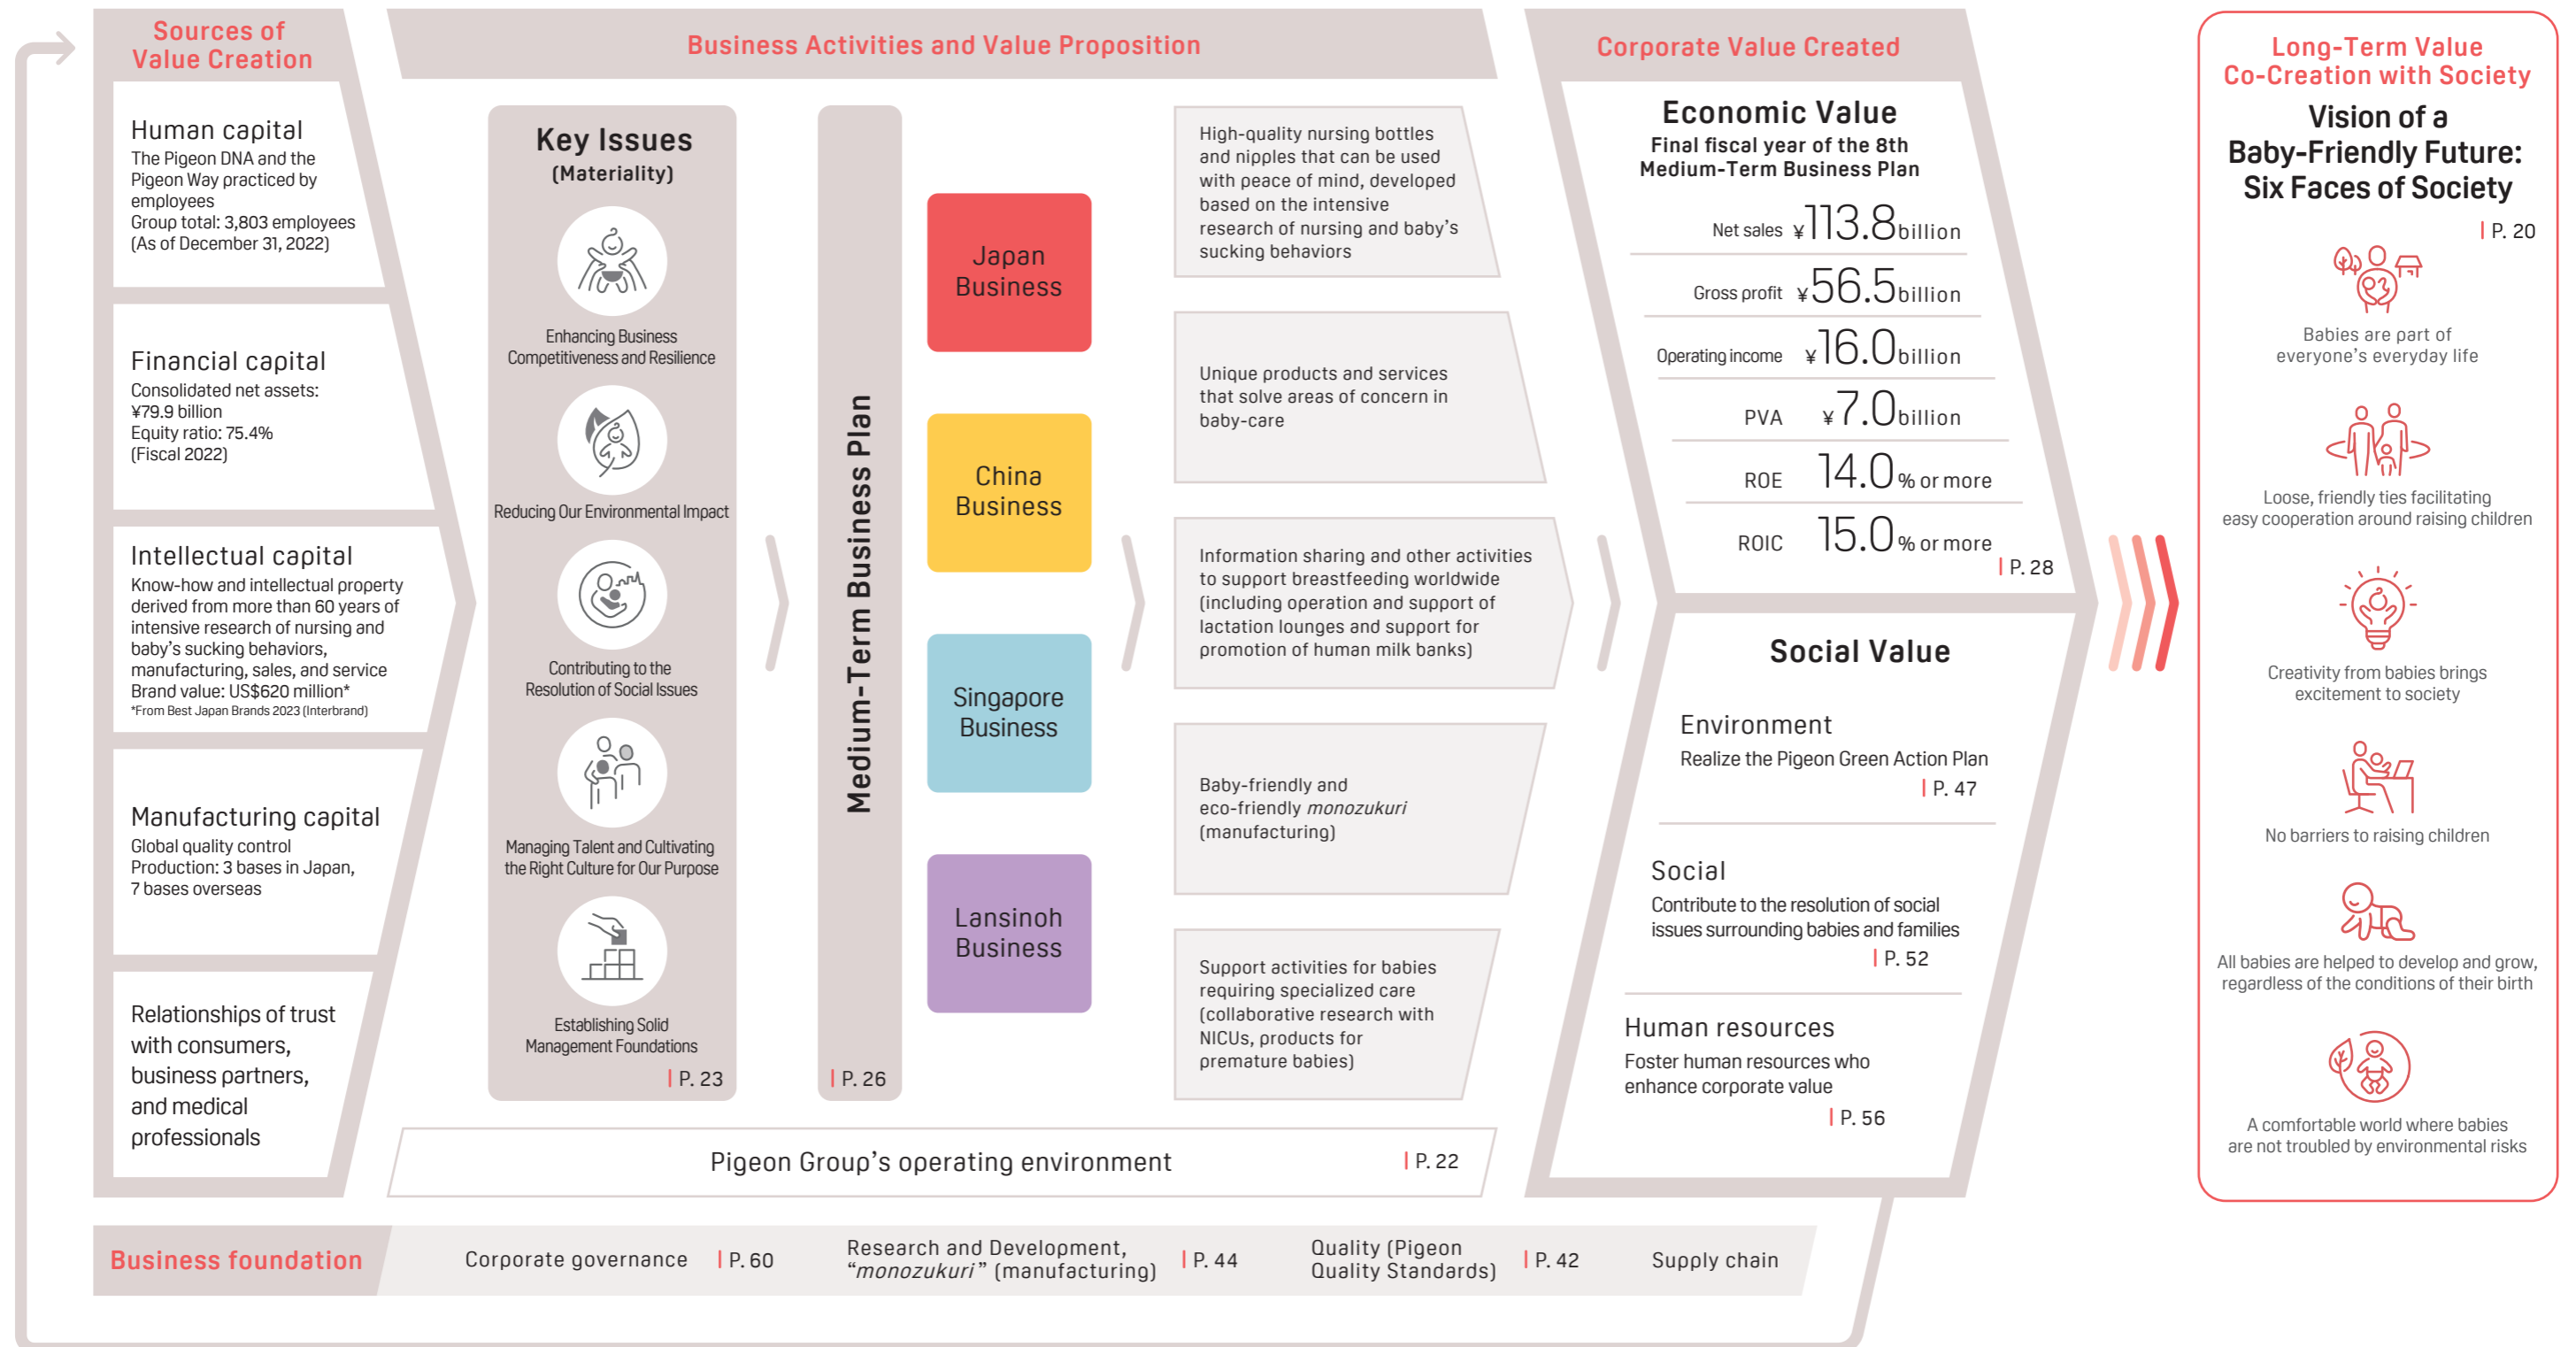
Sources of Value Creation

Human capital
The Pigeon DNA and the Pigeon Way practiced by employees
Group total: 3,803 employees
(As of December 31, 2022)

Financial capital
Consolidated net assets: ¥79.9 billion
Equity ratio: 75.4%
(Fiscal 2022)

Intellectual capital
Know-how and intellectual property derived from more than 60 years of intensive research of nursing and baby's sucking behaviors, manufacturing, sales, and service
Brand value: US$620 million*
*From Best Japan Brands 2023 (Interbrand)

Manufacturing capital
Global quality control
Production: 3 bases in Japan, 7 bases overseas

Relationships of trust with consumers, business partners, and medical professionals

Business Activities and Value Proposition

Key Issues
(Materiality)

Enhancing Business Competitiveness and Resilience

Reducing Our Environmental Impact

Contributing to the Resolution of Social Issues

Managing Talent and Cultivating the Right Culture for Our Purpose

Establishing Solid Management Foundations

P. 23

Medium-Term Business Plan

P. 26

Japan Business

China Business

Singapore Business

Lansinoh Business

High-quality nursing bottles and nipples that can be used with peace of mind, developed based on the intensive research of nursing and baby's sucking behaviors

Unique products and services that solve areas of concern in baby-care

Information sharing and other activities to support breastfeeding worldwide (including operation and support of lactation lounges and support for promotion of human milk banks)

Baby-friendly and eco-friendly *monozukuri* (manufacturing)

Support activities for babies requiring specialized care (collaborative research with NICUs, products for premature babies)

Pigeon Group's operating environment P. 22

Corporate Value Created

Economic Value
Final fiscal year of the 8th Medium-Term Business Plan

Net sales ¥113.8billion
Gross profit ¥56.5billion
Operating income ¥16.0billion
PVA ¥7.0billion
ROE 14.0% or more
ROIC 15.0% or more
P. 28

Social Value

Environment
Realize the Pigeon Green Action Plan
P. 47

Social
Contribute to the resolution of social issues surrounding babies and families
P. 52

Human resources
Foster human resources who enhance corporate value
P. 56

Long-Term Value Co-Creation with Society

Vision of a Baby-Friendly Future: Six Faces of Society
P. 20

Babies are part of everyone's everyday life

Loose, friendly ties facilitating easy cooperation around raising children

Creativity from babies brings excitement to society

No barriers to raising children

All babies are helped to develop and grow, regardless of the conditions of their birth

A comfortable world where babies are not troubled by environmental risks

Business foundation
Corporate governance P. 60
Research and Development, "*monozukuri*" (manufacturing) P. 44
Quality (Pigeon Quality Standards) P. 42
Supply chain